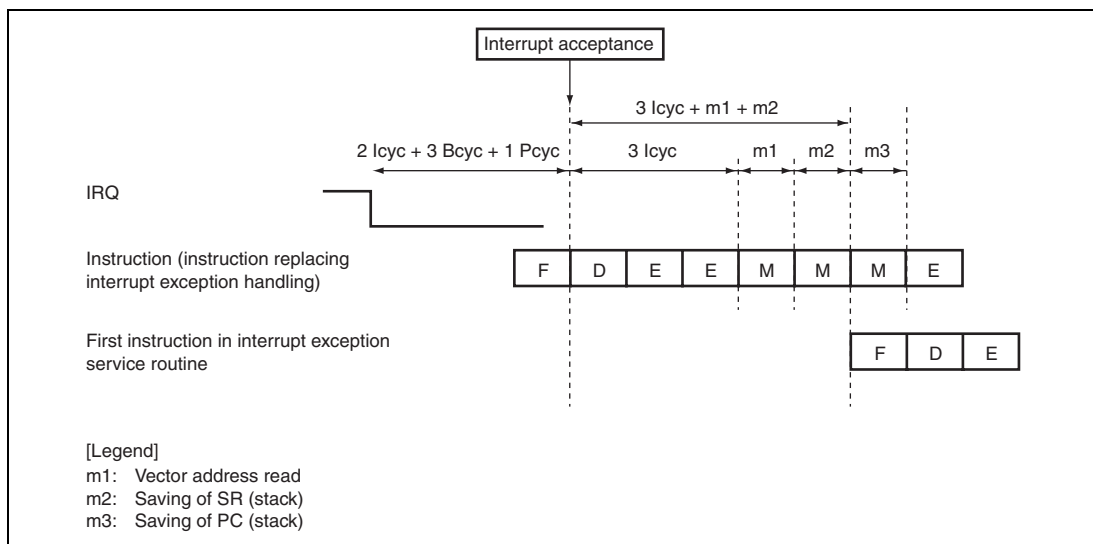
Interrupt acceptance

3 Icyc + m1 + m2

2 Icyc + 3 Bcyc + 1 Pcyc

3 Icyc

m1

m2

m3

IRQ

Instruction (instruction replacing interrupt exception handling)

F D E E M M M E

First instruction in interrupt exception service routine

F D E

[Legend]
m1: Vector address read
m2: Saving of SR (stack)
m3: Saving of PC (stack)